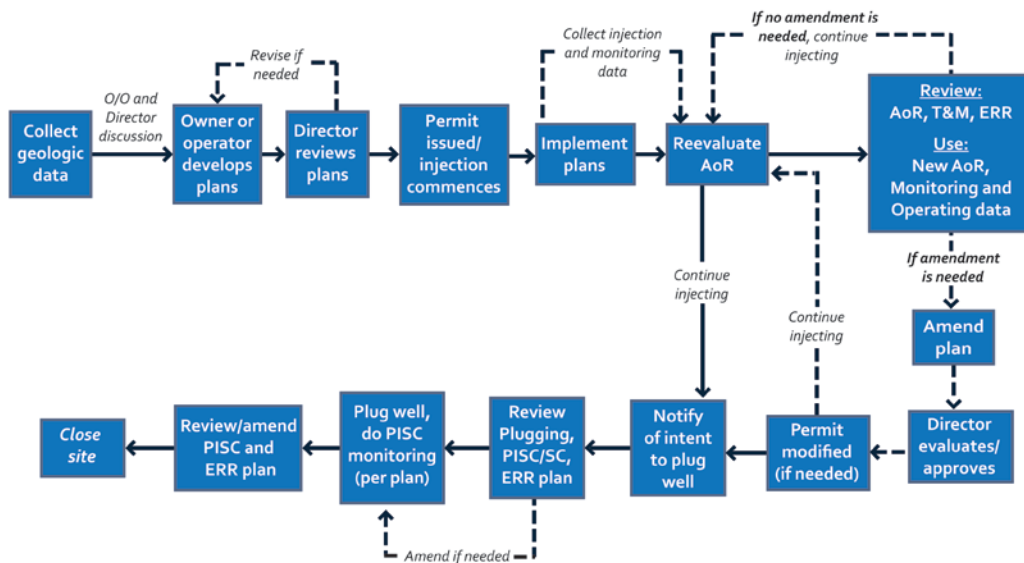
Collect geologic data

O/O and Director discussion

Owner or operator develops plans

Revise if needed

Director reviews plans

Permit issued/ injection commences

Collect injection and monitoring data

Implement plans

If no amendment is needed, continue injecting

Reevaluate AoR

Review: AoR, T&M, ERR

Use: New AoR, Monitoring and Operating data

If amendment is needed

Amend plan

Continue injecting

Continue injecting

Director evaluates/ approves

Permit modified (if needed)

Notify of intent to plug well

Review Plugging, PISC/SC, ERR plan

Plug well, do PISC monitoring (per plan)

Review/amend PISC and ERR plan

Close site

Amend if needed